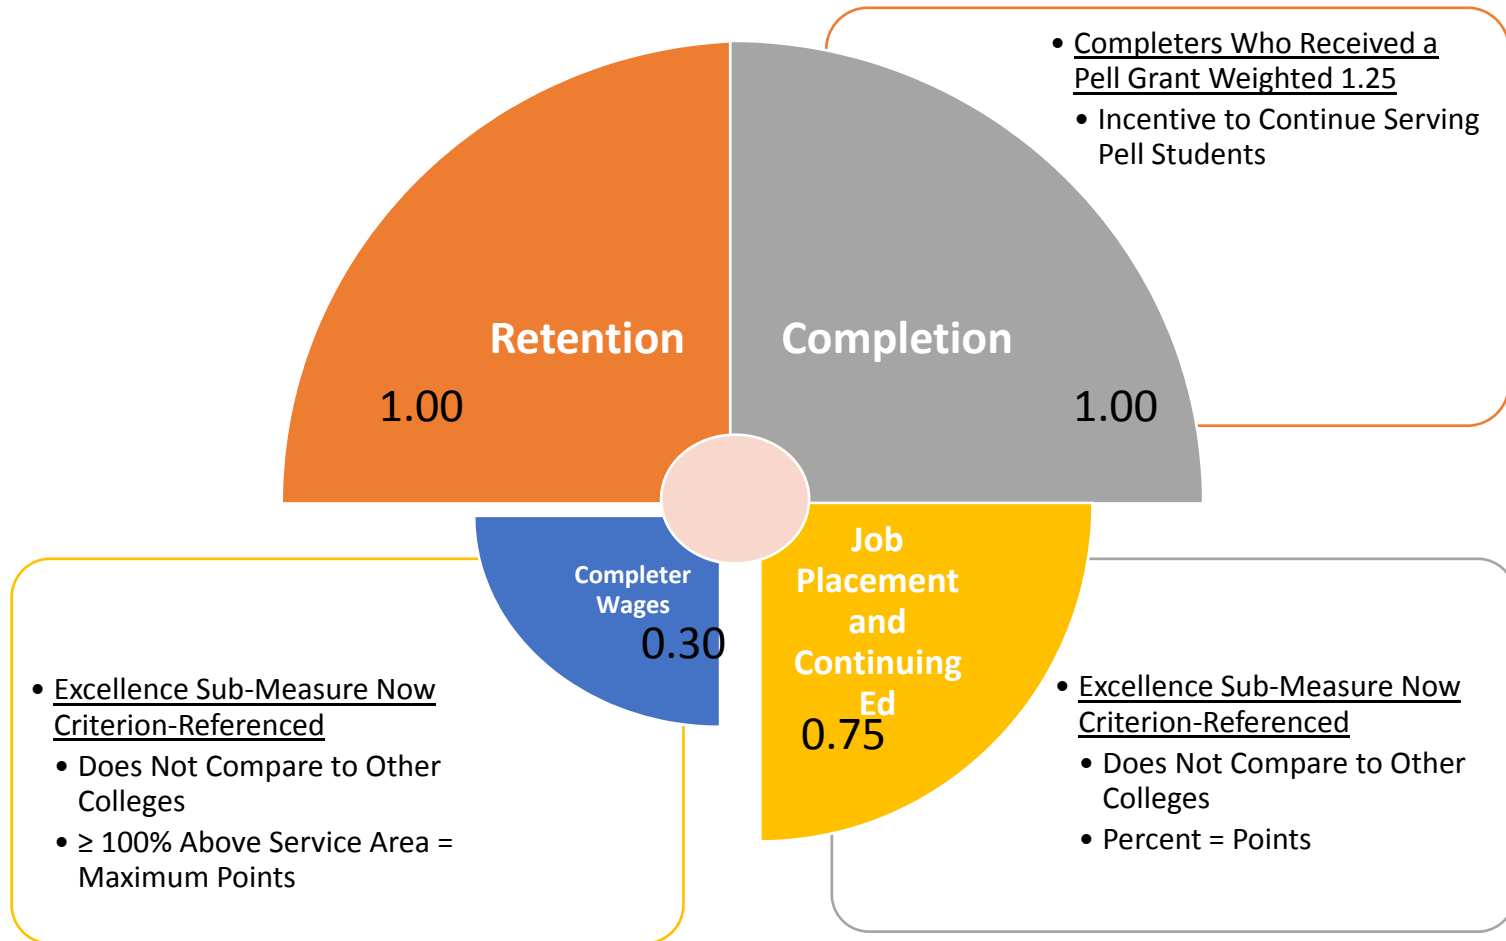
- Completers Who Received a Pell Grant Weighted 1.25
  - Incentive to Continue Serving Pell Students

Retention
1.00

Completion
1.00

Completer Wages
0.30

Job Placement and Continuing Ed
0.75

- Excellence Sub-Measure Now Criterion-Referenced
  - Does Not Compare to Other Colleges
  - ≥ 100% Above Service Area = Maximum Points

- Excellence Sub-Measure Now Criterion-Referenced
  - Does Not Compare to Other Colleges
  - Percent = Points